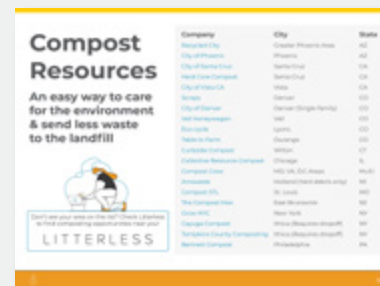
Compost Resources

An easy way to care for the environment & send less waste to the landfill

Don't see your area on the list? Check Litterless to find composting opportunities near you!

LITTERLESS

| Company | City | State |
|---|---|---|
| Recycled City | Greater Phoenix Area | AZ |
| City of Phoenix | Phoenix | AZ |
| City of Santa Cruz | Santa Cruz | CA |
| Hard Core Compost | Santa Cruz | CA |
| City of Vista CA | Vista | CA |
| Scraps | Denver | CO |
| City of Denver | Denver (Single family) | CO |
| Vail Honeywagon | Vail | CO |
| Eco-cycle | Lyons | CO |
| Table to Farm | Durango | CO |
| Curbside Compost | Milton | CO |
| Collective Resource Compost | Chicago | IL |
| Compost Crew | MD, VA, DC Areas | MULTI |
| Arrowaste | Holland (hard debris only) | MI |
| Compost STL | St. Louis | MO |
| The Compost Men | East Brunswick | NJ |
| Grow NYC | New York | NY |
| Cayuga Compost | Ithaca (Requires dropoff) | NY |
| Tompkins County Composting | Ithaca (Requires dropoff) | NY |
| Bennett Compost | Philadelphia | PA |